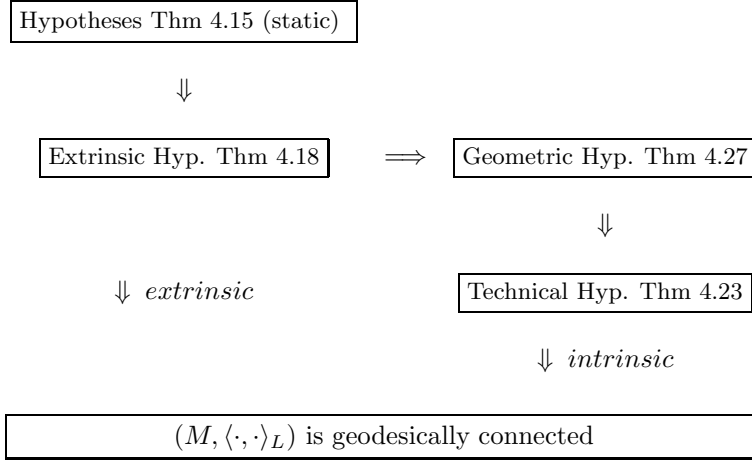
Hypotheses Thm 4.15 (static)

$\Downarrow$

Extrinsic Hyp. Thm 4.18 $\Longrightarrow$ Geometric Hyp. Thm 4.27

$\Downarrow$

$\Downarrow$ *extrinsic*

Technical Hyp. Thm 4.23

$\Downarrow$ *intrinsic*

$(M, \langle\cdot,\cdot\rangle_L)$ is geodesically connected